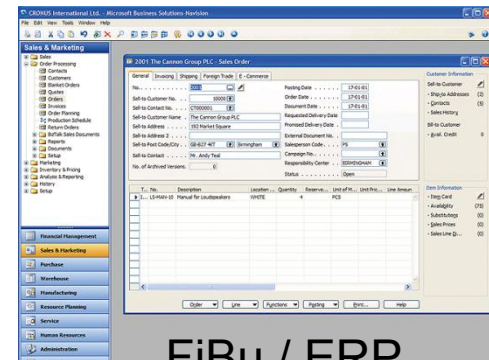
CRONUS International Ltd. - Microsoft Business Solutions-Navision

File Edit View Tools Window Help

Sales & Marketing

Sales
Order Processing
Contacts
Customers
Blanket Orders
Quotes
Orders
Invoices
Order Planning
Production Schedule
Return Orders
Buffalo Sales Documents
Reports
Documents
Setup
Marketing
Inventory & Pricing
Analysis & Reporting
History
Setup

2001 The Cannon Group PLC - Sales Order

General | Invoicing | Shipping | Foreign Trade | E-Commerce

No. . . . . . . . . . . . . 2001
Sell-to Customer No. . . . 10000
Sell-to Contact No. . . . CT000001
Sell-to Customer Name . . The Cannon Group PLC
Sell-to Address . . . . . 192 Market Square
Sell-to Address 2 . . . .
Sell-to Post Code/City . . GB-B27 4KT | Birmingham
Sell-to Contact . . . . . Mr. Andy Teal
No. of Archived Versions . 0

Posting Date . . . . . . 17-01-01
Order Date . . . . . . . 17-01-01
Document Date . . . . . 17-01-01
Requested Delivery Date
Promised Delivery Date .
External Document No. .
Salesperson Code . . . . PS
Campaign No. . . . . . .
Responsibility Center . . BIRMINGHAM
Status . . . . . . . . . Open

| T... | No. | Description | Location ... | Quantity | Reserve... | Unit of M... | Unit Pric... | Line Amoun |
|---|---|---|---|---|---|---|---|---|
| I... | LS-MAN-10 | Manual for Loudspeakers | WHITE | 4 | | PCS | | |

Order | Line | Functions | Posting | Print... | Help

Customer Information
Sell-to Customer
- Ship-to Addresses (2)
- Contacts (5)
- Sales History
Bill-to Customer
- Avail. Credit 9

Item Information
- Item Card
- Availability (73)
- Substitutes (0)
- Sales Prices (0)
- Sales Line Di... (0)

Financial Management
Sales & Marketing
Purchase
Warehouse
Manufacturing
Resource Planning
Service
Human Resources
Administration

FiBu / ERP